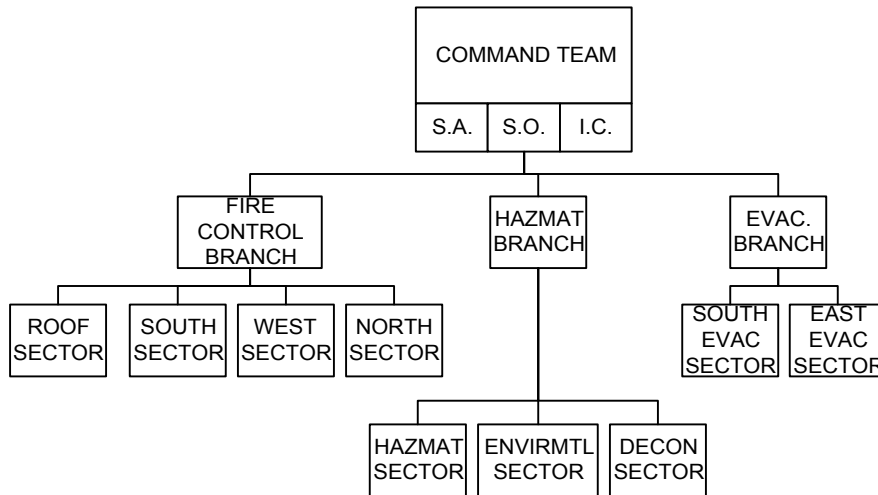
COMMAND TEAM

S.A.

S.O.

I.C.

FIRE CONTROL BRANCH

HAZMAT BRANCH

EVAC. BRANCH

ROOF SECTOR

SOUTH SECTOR

WEST SECTOR

NORTH SECTOR

SOUTH EVAC SECTOR

EAST EVAC SECTOR

HAZMAT SECTOR

ENVIRMTL SECTOR

DECON SECTOR